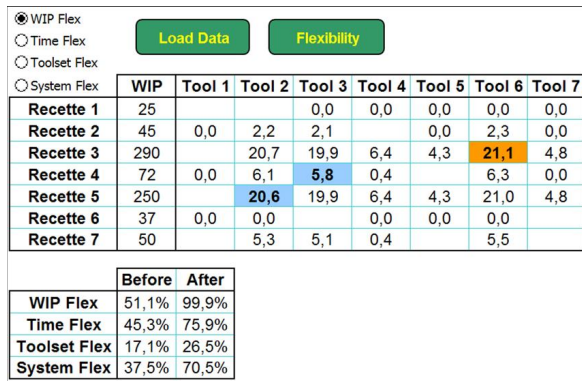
WIP Flex
Time Flex
Toolset Flex
System Flex

Load Data

Flexibility

| | WIP | Tool 1 | Tool 2 | Tool 3 | Tool 4 | Tool 5 | Tool 6 | Tool 7 |
|---|---|---|---|---|---|---|---|---|
| Recette 1 | 25 | | | 0,0 | 0,0 | 0,0 | 0,0 | 0,0 |
| Recette 2 | 45 | 0,0 | 2,2 | 2,1 | | 0,0 | 2,3 | 0,0 |
| Recette 3 | 290 | | 20,7 | 19,9 | 6,4 | 4,3 | 21,1 | 4,8 |
| Recette 4 | 72 | 0,0 | 6,1 | 5,8 | 0,4 | | 6,3 | 0,0 |
| Recette 5 | 250 | | 20,6 | 19,9 | 6,4 | 4,3 | 21,0 | 4,8 |
| Recette 6 | 37 | 0,0 | 0,0 | | 0,0 | 0,0 | 0,0 | |
| Recette 7 | 50 | | 5,3 | 5,1 | 0,4 | | 5,5 | |

| | Before | After |
|---|---|---|
| WIP Flex | 51,1% | 99,9% |
| Time Flex | 45,3% | 75,9% |
| Toolset Flex | 17,1% | 26,5% |
| System Flex | 37,5% | 70,5% |